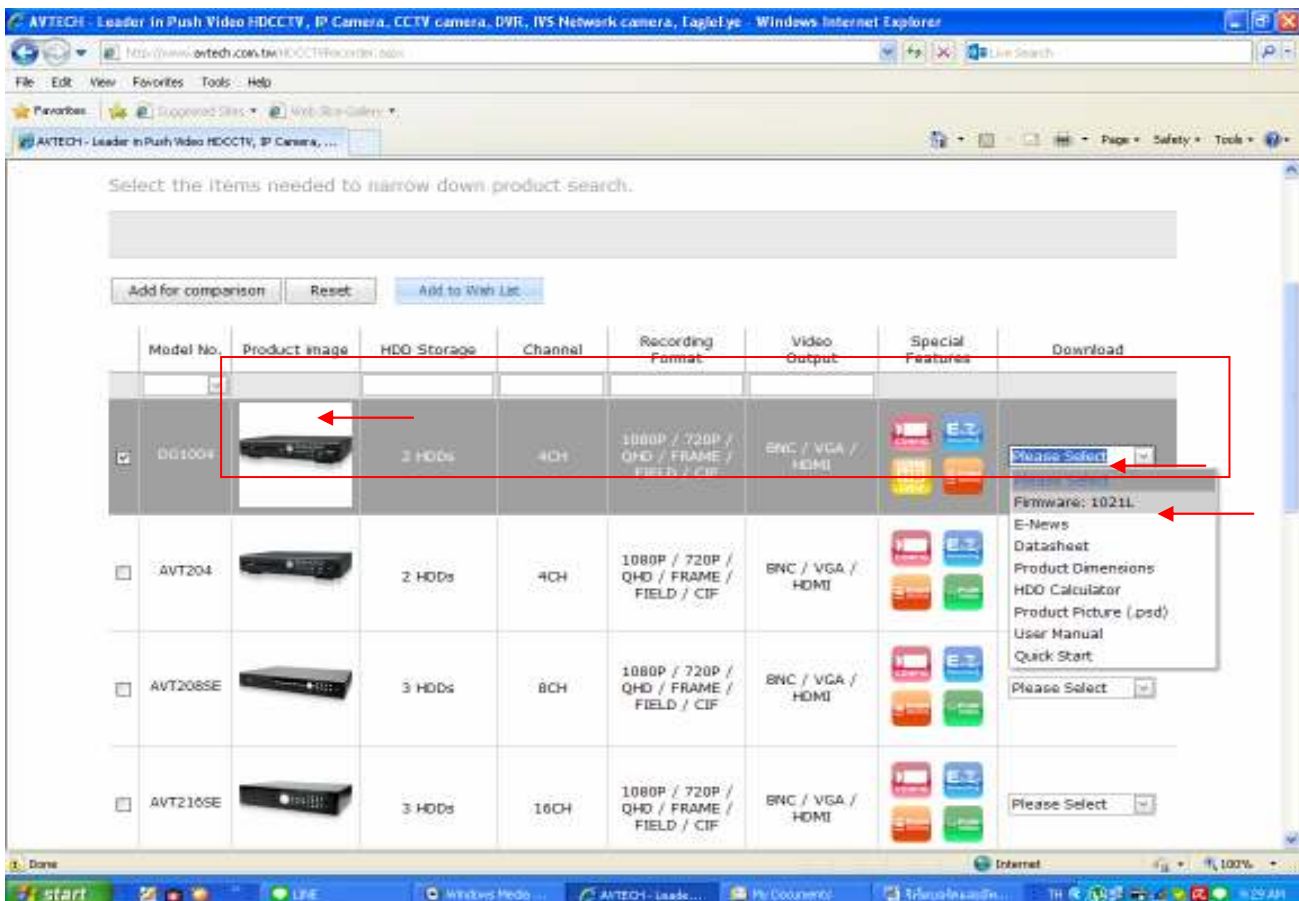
AVTECH - Leader in Push Video HDCCTV, IP Camera, CCTV camera, DVR, IVS Network camera, EagleEye - Windows Internet Explorer

http://www.avtech.com.tw/HDCCTVRecorder.aspx

Live Search

File Edit View Favorites Tools Help

Favorites Suggested Sites Web Slice Gallery

AVTECH - Leader in Push Video HDCCTV, IP Camera, ...

Page Safety Tools

Select the items needed to narrow down product search.

Add for comparison Reset Add to Wish List

| | Model No. | Product image | HDD Storage | Channel | Recording Format | Video Output | Special Features | Download |
|---|---|---|---|---|---|---|---|---|
| ☑ | DG1004 | | 2 HDDs | 4CH | 1080P / 720P / QHD / FRAME / FIELD / CIF | BNC / VGA / HDMI | | Please Select |
| ☐ | AVT204 | | 2 HDDs | 4CH | 1080P / 720P / QHD / FRAME / FIELD / CIF | BNC / VGA / HDMI | | |
| ☐ | AVT208SE | | 3 HDDs | 8CH | 1080P / 720P / QHD / FRAME / FIELD / CIF | BNC / VGA / HDMI | | Please Select |
| ☐ | AVT216SE | | 3 HDDs | 16CH | 1080P / 720P / QHD / FRAME / FIELD / CIF | BNC / VGA / HDMI | | Please Select |

Please Select
Firmware: 1021L
E-News
Datasheet
Product Dimensions
HDD Calculator
Product Picture (.psd)
User Manual
Quick Start

Done Internet 100%

start LINE Windows Media ... AVTECH - Leade... My Documents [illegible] 9:29 AM